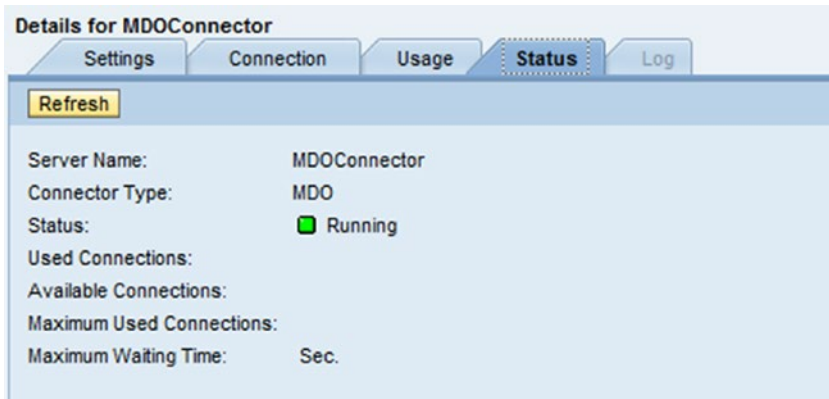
Details for MDOConnector

Settings Connection Usage Status Log

Refresh

Server Name: MDOConnector
Connector Type: MDO
Status: Running
Used Connections:
Available Connections:
Maximum Used Connections:
Maximum Waiting Time: Sec.